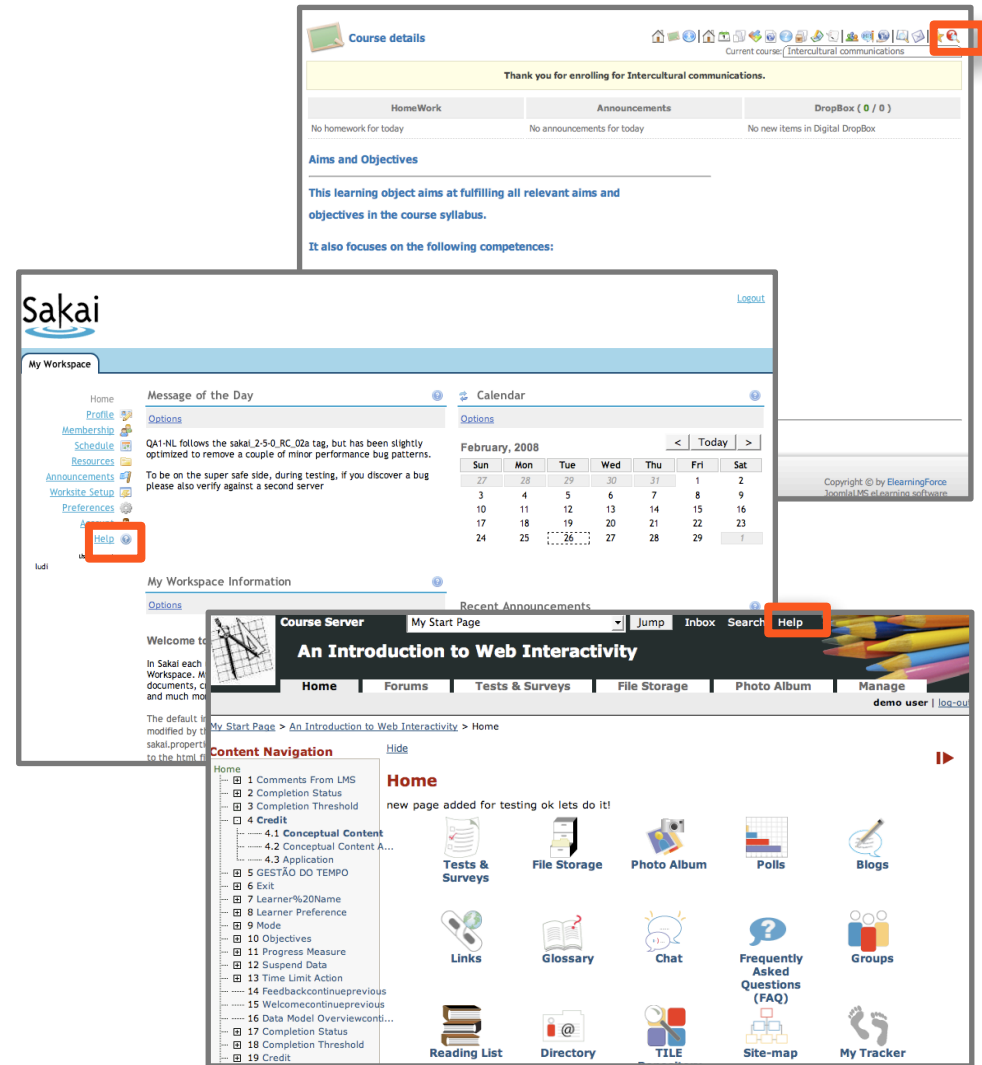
Course details

Current course: Intercultural communications

Thank you for enrolling for Intercultural communications.

| HomeWork | Announcements | DropBox ( 0 / 0 ) |
|---|---|---|
| No homework for today | No announcements for today | No new items in Digital DropBox |

Aims and Objectives

This learning object aims at fulfilling all relevant aims and objectives in the course syllabus.

It also focuses on the following competences:

Copyright © by ElearningForce
JoomlaLMS eLearning software

Sakai

Logout

My Workspace

Home
Profile
Membership
Schedule
Resources
Announcements
Worksite Setup
Preferences
Account
Help

ludi

Message of the Day

Options

QA1-NL follows the sakai_2-5-0_RC_02a tag, but has been slightly optimized to remove a couple of minor performance bug patterns.

To be on the super safe side, during testing, if you discover a bug please also verify against a second server

Calendar

Options

February, 2008

< Today >

| Sun | Mon | Tue | Wed | Thu | Fri | Sat |
|---|---|---|---|---|---|---|
| 27 | 28 | 29 | 30 | 31 | 1 | 2 |
| 3 | 4 | 5 | 6 | 7 | 8 | 9 |
| 10 | 11 | 12 | 13 | 14 | 15 | 16 |
| 17 | 18 | 19 | 20 | 21 | 22 | 23 |
| 24 | 25 | 26 | 27 | 28 | 29 | 1 |

My Workspace Information

Options

Welcome to

In Sakai each Workspace. M documents, c and much mo

The default i modified by t sakai.propert to the html fi

Recent Announcements

Course Server My Start Page Jump Inbox Search Help

An Introduction to Web Interactivity

Home Forums Tests & Surveys File Storage Photo Album Manage

demo user | log-out

My Start Page > An Introduction to Web Interactivity > Home

Content Navigation

Hide

Home
1 Comments From LMS
2 Completion Status
3 Completion Threshold
4 Credit
4.1 Conceptual Content
4.2 Conceptual Content A...
4.3 Application
5 GESTÃO DO TEMPO
6 Exit
7 Learner%20Name
8 Learner Preference
9 Mode
10 Objectives
11 Progress Measure
12 Suspend Data
13 Time Limit Action
14 Feedbackcontinueprevious
15 Welcomecontinueprevious
16 Data Model Overviewconti...
17 Completion Status
18 Completion Threshold
19 Credit

Home

new page added for testing ok lets do it!

Tests & Surveys
File Storage
Photo Album
Polls
Blogs
Links
Glossary
Chat
Frequently Asked Questions (FAQ)
Groups
Reading List
Directory
TILE
Site-map
My Tracker